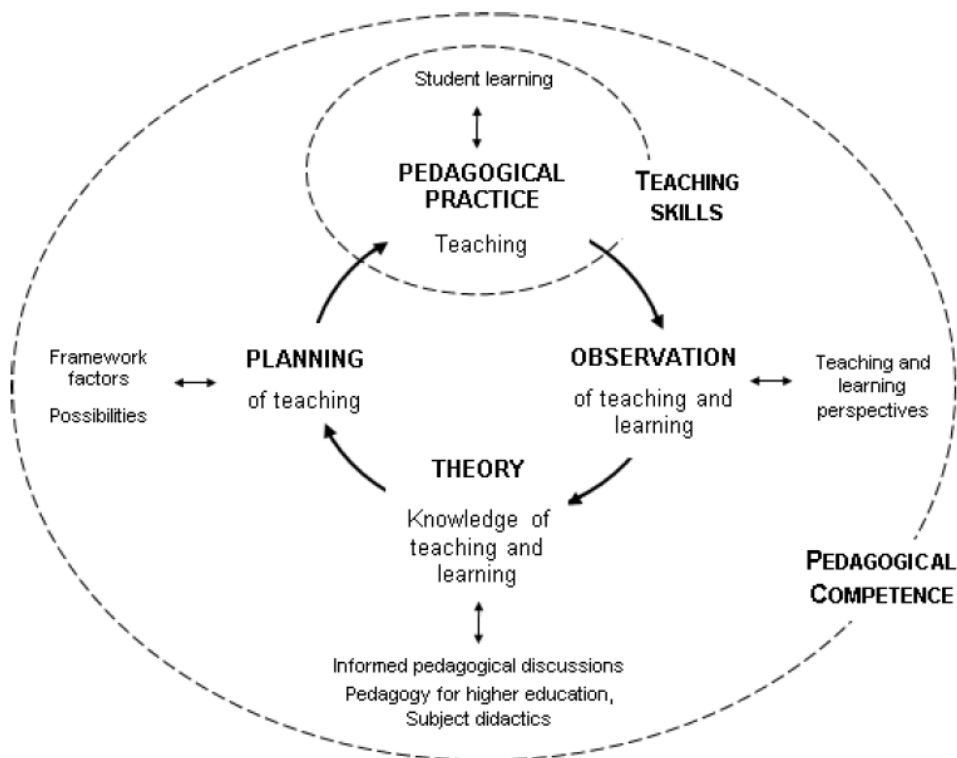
Student learning

PEDAGOGICAL PRACTICE

Teaching

TEACHING SKILLS

Framework factors

Possibilities

PLANNING

of teaching

OBSERVATION

of teaching and learning

Teaching and learning perspectives

THEORY

Knowledge of teaching and learning

PEDAGOGICAL COMPETENCE

Informed pedagogical discussions

Pedagogy for higher education, Subject didactics